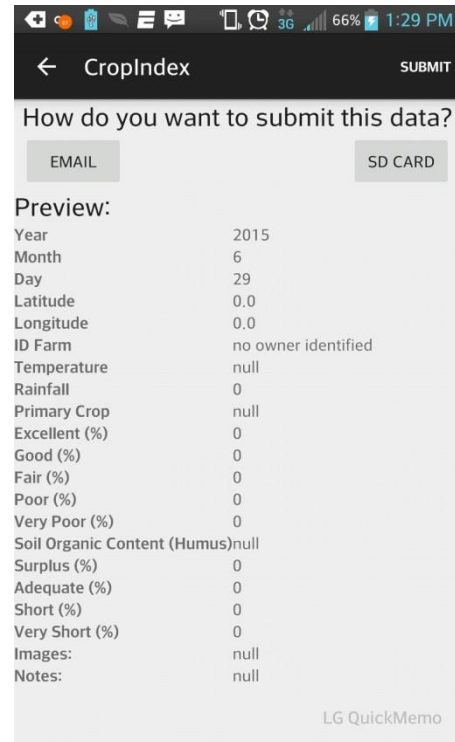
3G 66% 1:29 PM

← CropIndex SUBMIT

How do you want to submit this data?

EMAIL SD CARD

Preview:

| | |
|---|---|
| Year | 2015 |
| Month | 6 |
| Day | 29 |
| Latitude | 0.0 |
| Longitude | 0.0 |
| ID Farm | no owner identified |
| Temperature | null |
| Rainfall | 0 |
| Primary Crop | null |
| Excellent (%) | 0 |
| Good (%) | 0 |
| Fair (%) | 0 |
| Poor (%) | 0 |
| Very Poor (%) | 0 |
| Soil Organic Content (Humus) | null |
| Surplus (%) | 0 |
| Adequate (%) | 0 |
| Short (%) | 0 |
| Very Short (%) | 0 |
| Images: | null |
| Notes: | null |

LG QuickMemo